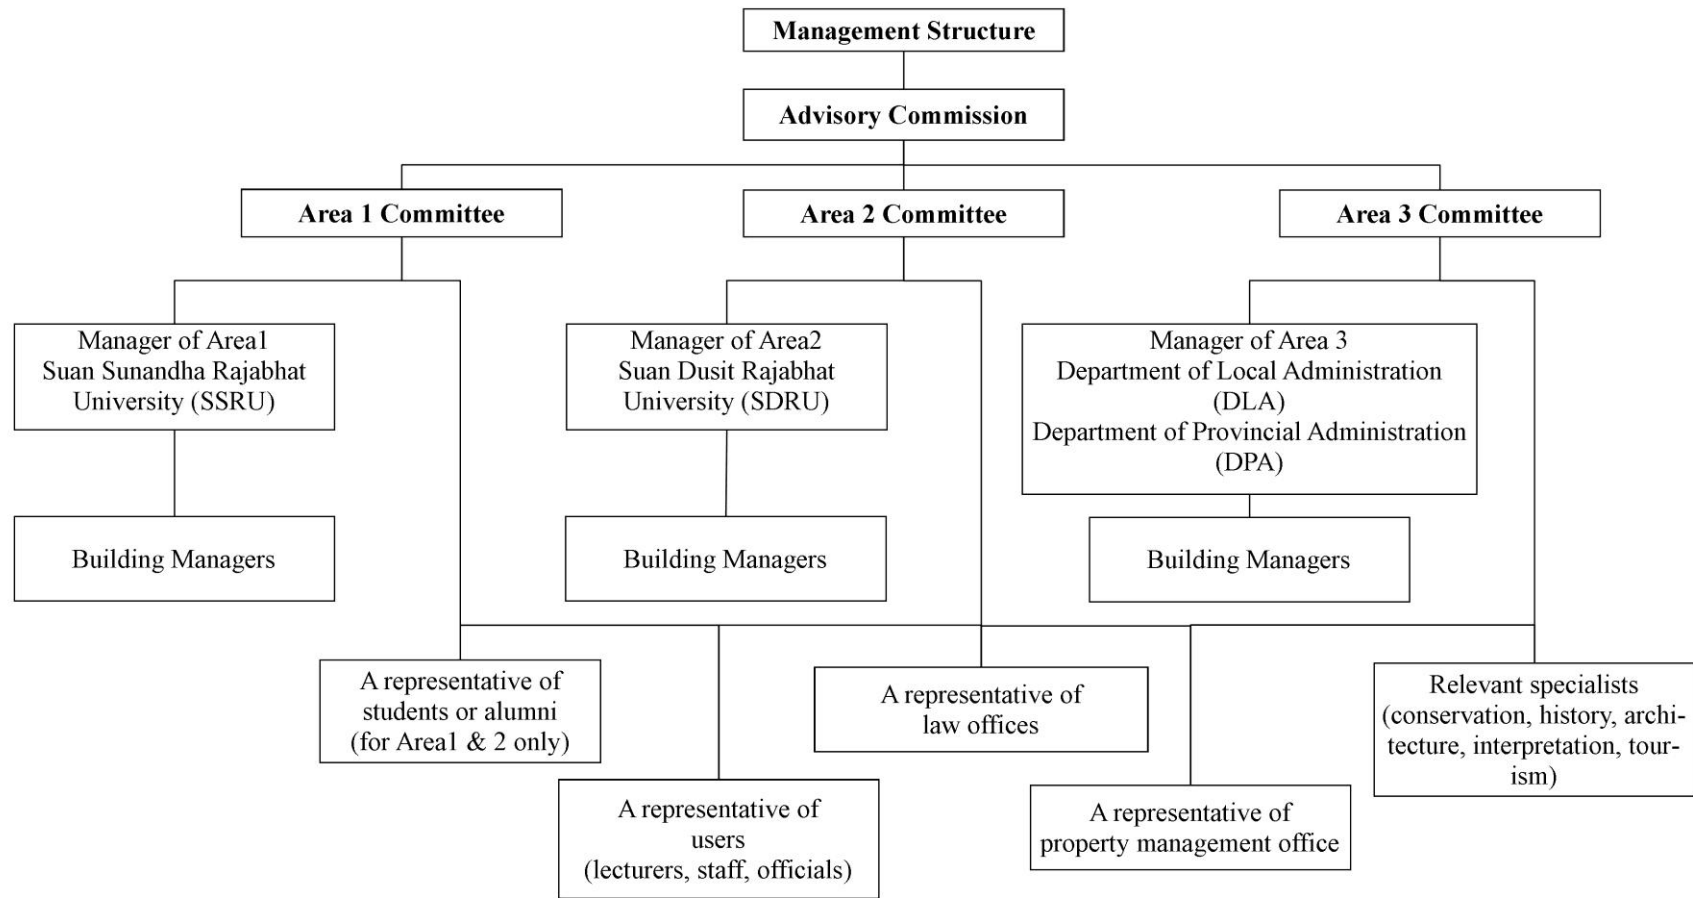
Management Structure

Advisory Commission

Area 1 Committee

Area 2 Committee

Area 3 Committee

Manager of Area1 Suan Sunandha Rajabhat University (SSRU)

Building Managers

Manager of Area2 Suan Dusit Rajabhat University (SDRU)

Building Managers

Manager of Area 3 Department of Local Administration (DLA) Department of Provincial Administration (DPA)

Building Managers

A representative of students or alumni (for Area1 & 2 only)

A representative of law offices

Relevant specialists (conservation, history, architecture, interpretation, tourism)

A representative of users (lecturers, staff, officials)

A representative of property management office